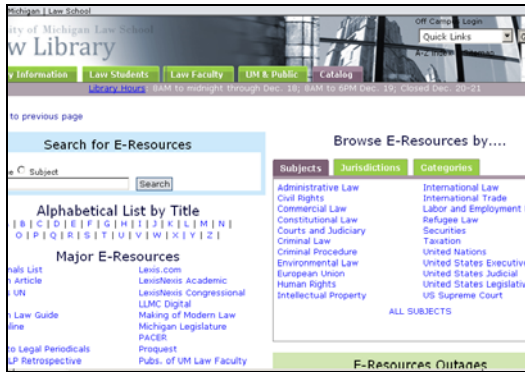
Michigan | Law School

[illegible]ity of Michigan Law School

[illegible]w Library

Off Campus Login

Quick Links

A-Z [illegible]

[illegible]y Information | Law Students | Law Faculty | UM & Public | Catalog

Library Hours: 8AM to midnight through Dec. 18; 8AM to 6PM Dec. 19; Closed Dec. 20-21

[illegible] to previous page

Search for E-Resources

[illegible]e ○ Subject

Search

Alphabetical List by Title

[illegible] | B | C | D | E | F | G | H | I | J | K | L | M | N |
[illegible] | O | P | Q | R | S | T | U | V | W | X | Y | Z |

Major E-Resources

| | |
|---|---|
| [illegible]nals List | Lexis.com |
| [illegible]n Article | LexisNexis Academic |
| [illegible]s UN | LexisNexis Congressional |
| | LLMC Digital |
| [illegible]n Law Guide | Making of Modern Law |
| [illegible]line | Michigan Legislature |
| | PACER |
| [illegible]o Legal Periodicals | Proquest |
| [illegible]LP Retrospective | Pubs. of UM Law Faculty |

Browse E-Resources by....

Subjects | Jurisdictions | Categories

| | |
|---|---|
| Administrative Law | International Law |
| Civil Rights | International Trade |
| Commercial Law | Labor and Employment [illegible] |
| Constitutional Law | Refugee Law |
| Courts and Judiciary | Securities |
| Criminal Law | Taxation |
| Criminal Procedure | United Nations |
| Environmental Law | United States Executive |
| European Union | United States Judicial |
| Human Rights | United States Legislativ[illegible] |
| Intellectual Property | US Supreme Court |

ALL SUBJECTS

E-Resources Outages